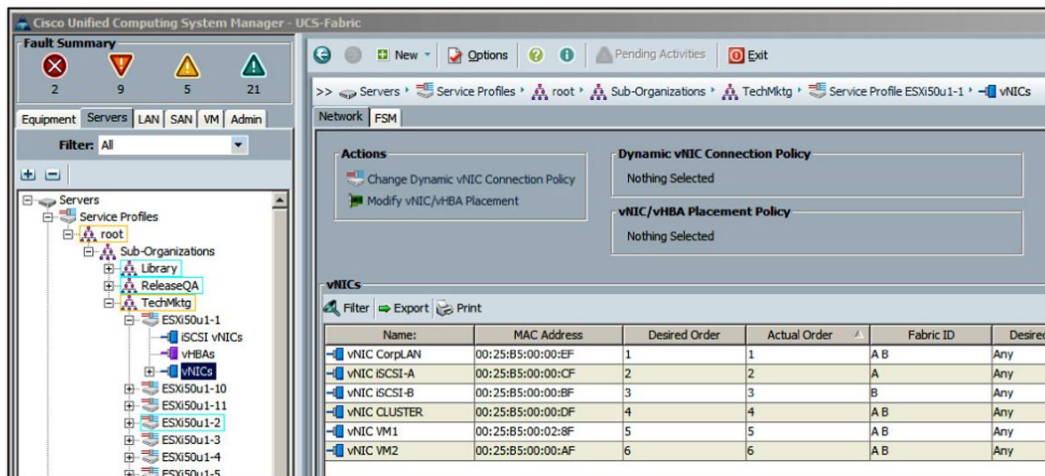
Cisco Unified Computing System Manager - UCS-Fabric

Fault Summary

2 9 5 21

Equipment Servers LAN SAN VM Admin

Filter: All

Servers
Service Profiles
root
Sub-Organizations
Library
ReleaseQA
TechMktg
ESXi50u1-1
iSCSI vNICs
vHBAs
vNICs
ESXi50u1-10
ESXi50u1-11
ESXi50u1-2
ESXi50u1-3
ESXi50u1-4
ESXi50u1-5

New Options Pending Activities Exit

>> Servers › Service Profiles › root › Sub-Organizations › TechMktg › Service Profile ESXi50u1-1 › vNICs

Network FSM

Actions
Change Dynamic vNIC Connection Policy
Modify vNIC/vHBA Placement

Dynamic vNIC Connection Policy
Nothing Selected

vNIC/vHBA Placement Policy
Nothing Selected

vNICs

Filter Export Print

| Name: | MAC Address | Desired Order | Actual Order | Fabric ID | Desired |
|---|---|---|---|---|---|
| vNIC CorpLAN | 00:25:B5:00:00:EF | 1 | 1 | A B | Any |
| vNIC iSCSI-A | 00:25:B5:00:00:CF | 2 | 2 | A | Any |
| vNIC iSCSI-B | 00:25:B5:00:00:BF | 3 | 3 | B | Any |
| vNIC CLUSTER | 00:25:B5:00:00:DF | 4 | 4 | A B | Any |
| vNIC VM1 | 00:25:B5:00:02:8F | 5 | 5 | A B | Any |
| vNIC VM2 | 00:25:B5:00:00:AF | 6 | 6 | A B | Any |